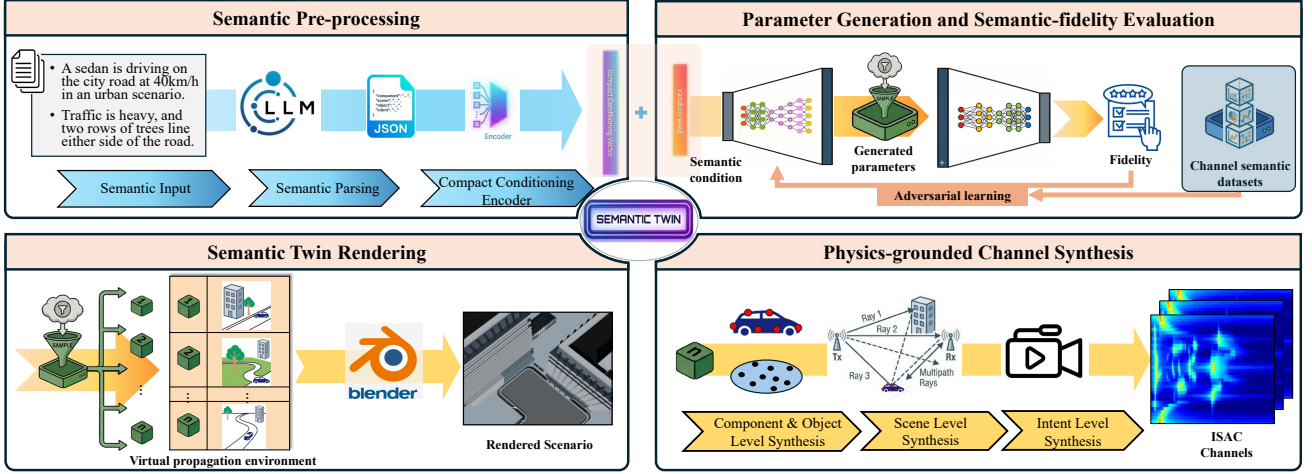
Semantic Pre-processing

• A sedan is driving on the city road at 40km/h in an urban scenario.
• Traffic is heavy, and two rows of trees line either side of the road.

LLM

JSON

Encoder

Compact Conditioning Vector

Semantic Input

Semantic Parsing

Compact Conditioning Encoder

Parameter Generation and Semantic-fidelity Evaluation

random seed

Semantic condition

Generated parameters

Fidelity

Channel semantic datasets

Adversarial learning

SEMANTIC TWIN

Semantic Twin Rendering

Virtual propagation environment

blender

Rendered Scenario

Physics-grounded Channel Synthesis

Tx

Ray 1

Ray 2

Ray 3

Rx

Multipath Rays

Component & Object Level Synthesis

Scene Level Synthesis

Intent Level Synthesis

ISAC Channels